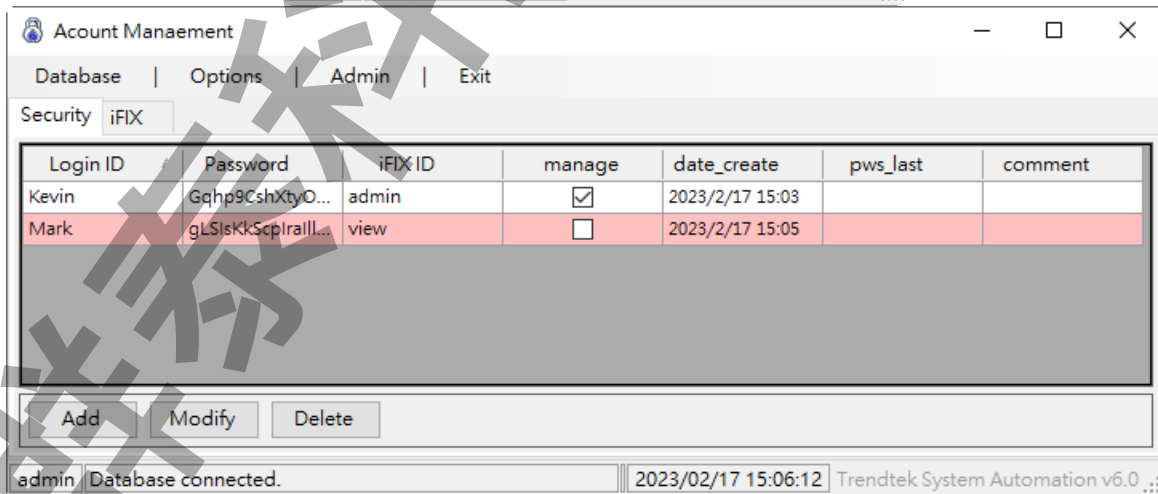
Acount Manaement

Database | Options | Admin | Exit

Security iFIX

| Login ID | Password | iFIX ID | manage | date_create | pws_last | comment |
|---|---|---|---|---|---|---|
| Kevin | Gqhp9CshXtyO... | admin | ☑ | 2023/2/17 15:03 | | |
| Mark | gLSlsKkScpIraIll... | view | ☐ | 2023/2/17 15:05 | | |

Add Modify Delete

admin Database connected. 2023/02/17 15:06:12 Trendtek System Automation v6.0